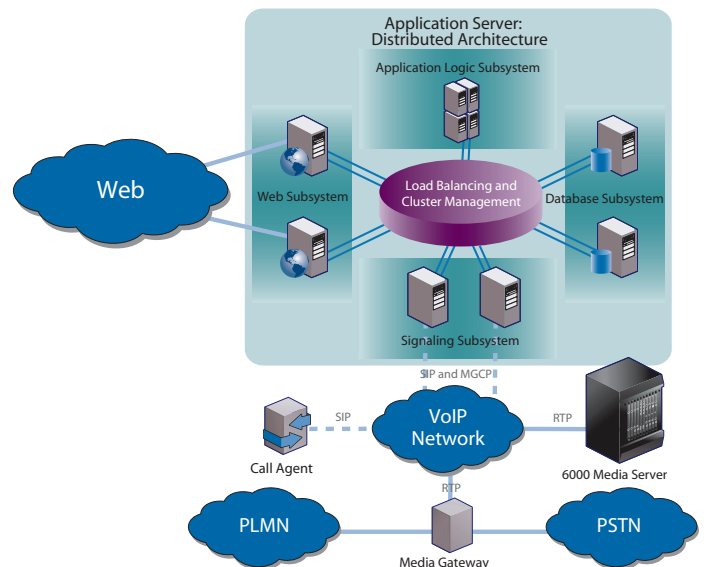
Application Server:
Distributed Architecture

Application Logic Subsystem

Web

Web Subsystem

Load Balancing and Cluster Management

Database Subsystem

Signaling Subsystem

SIP and MGCP

SIP

VoIP Network

RTP

Call Agent

6000 Media Server

RTP

PLMN

PSTN

Media Gateway